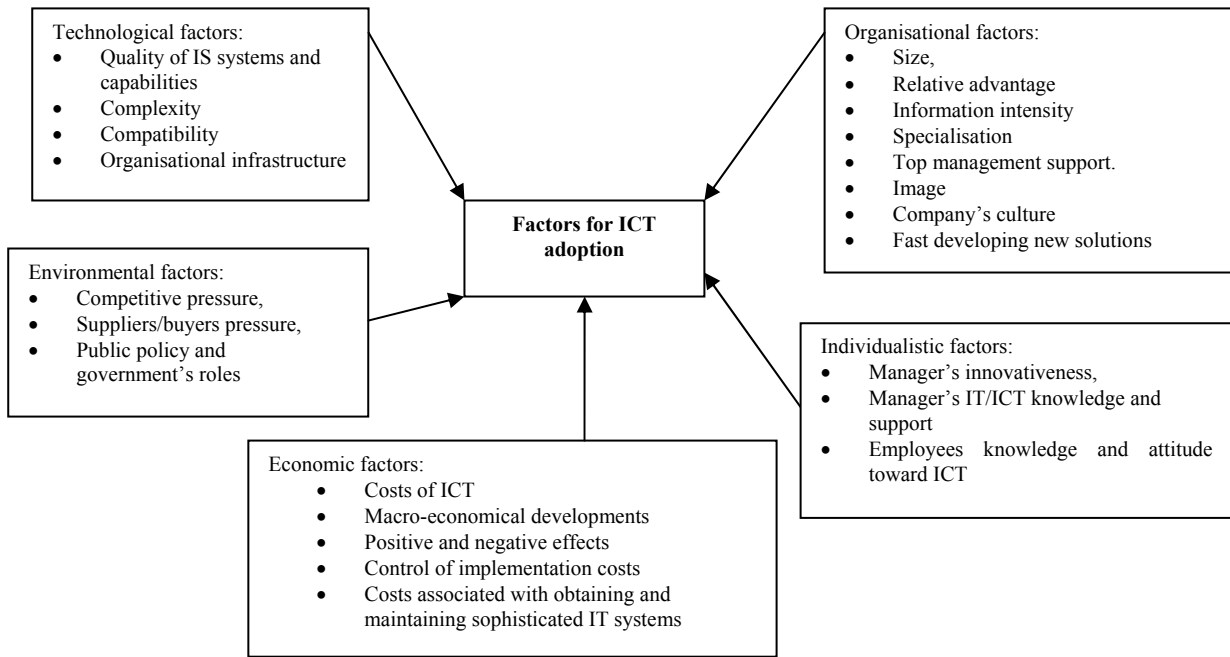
Technological factors:
- Quality of IS systems and capabilities
- Complexity
- Compatibility
- Organisational infrastructure

Organisational factors:
- Size,
- Relative advantage
- Information intensity
- Specialisation
- Top management support.
- Image
- Company's culture
- Fast developing new solutions

Factors for ICT adoption

Environmental factors:
- Competitive pressure,
- Suppliers/buyers pressure,
- Public policy and government's roles

Individualistic factors:
- Manager's innovativeness,
- Manager's IT/ICT knowledge and support
- Employees knowledge and attitude toward ICT

Economic factors:
- Costs of ICT
- Macro-economical developments
- Positive and negative effects
- Control of implementation costs
- Costs associated with obtaining and maintaining sophisticated IT systems